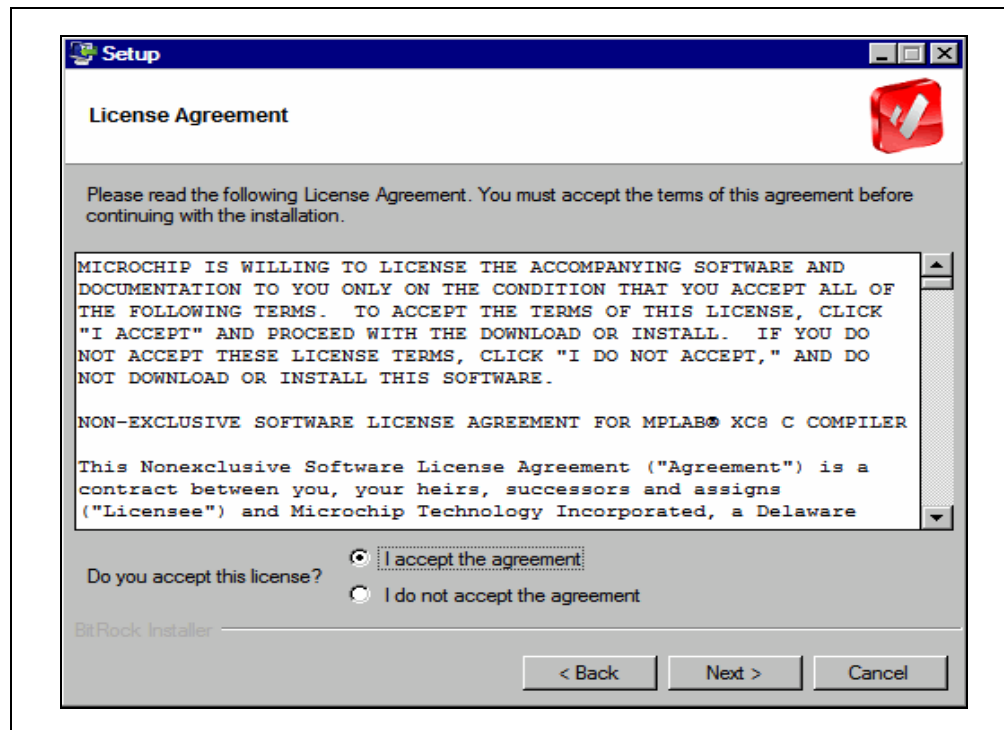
Setup

License Agreement

Please read the following License Agreement. You must accept the terms of this agreement before continuing with the installation.

MICROCHIP IS WILLING TO LICENSE THE ACCOMPANYING SOFTWARE AND DOCUMENTATION TO YOU ONLY ON THE CONDITION THAT YOU ACCEPT ALL OF THE FOLLOWING TERMS. TO ACCEPT THE TERMS OF THIS LICENSE, CLICK "I ACCEPT" AND PROCEED WITH THE DOWNLOAD OR INSTALL. IF YOU DO NOT ACCEPT THESE LICENSE TERMS, CLICK "I DO NOT ACCEPT," AND DO NOT DOWNLOAD OR INSTALL THIS SOFTWARE.

NON-EXCLUSIVE SOFTWARE LICENSE AGREEMENT FOR MPLAB® XC8 C COMPILER

This Nonexclusive Software License Agreement ("Agreement") is a contract between you, your heirs, successors and assigns ("Licensee") and Microchip Technology Incorporated, a Delaware

Do you accept this license?

I accept the agreement

I do not accept the agreement

BitRock Installer

< Back

Next >

Cancel